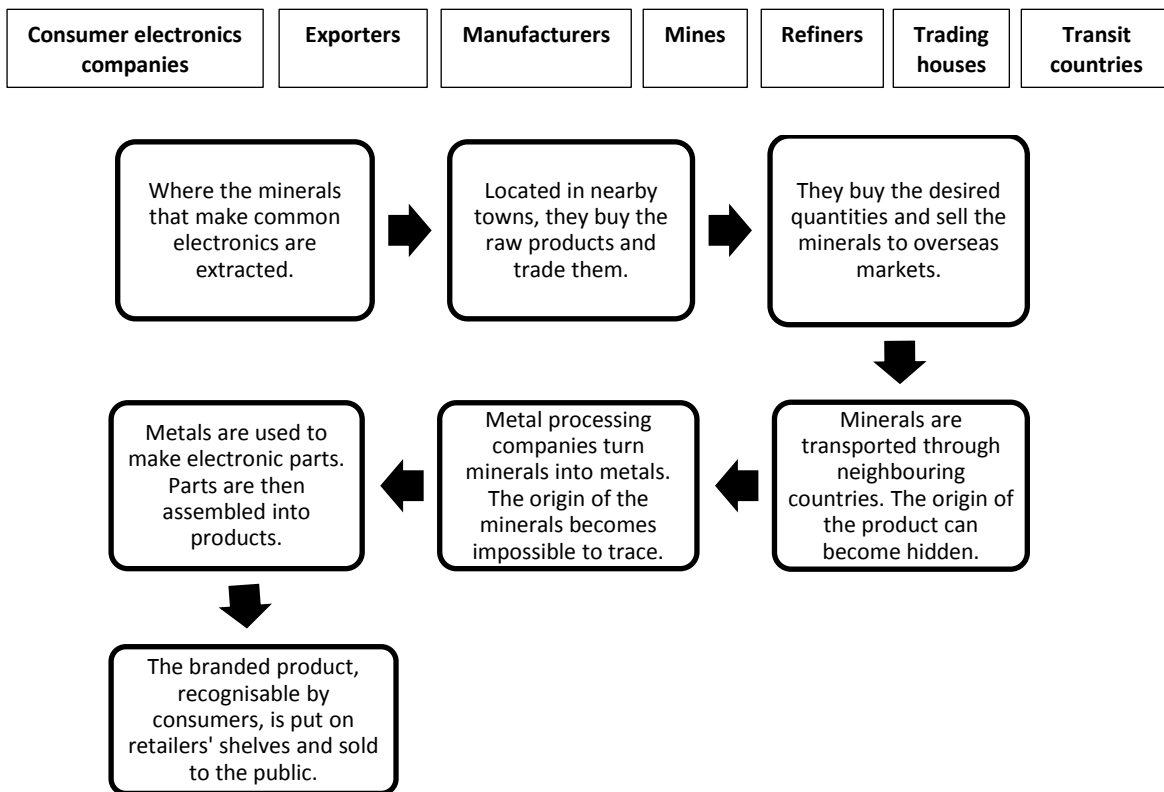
| Consumer electronics companies | Exporters | Manufacturers | Mines | Refiners | Trading houses | Transit countries |
|---|---|---|---|---|---|---|

Where the minerals that make common electronics are extracted.

Located in nearby towns, they buy the raw products and trade them.

They buy the desired quantities and sell the minerals to overseas markets.

Minerals are transported through neighbouring countries. The origin of the product can become hidden.

Metal processing companies turn minerals into metals. The origin of the minerals becomes impossible to trace.

Metals are used to make electronic parts. Parts are then assembled into products.

The branded product, recognisable by consumers, is put on retailers' shelves and sold to the public.